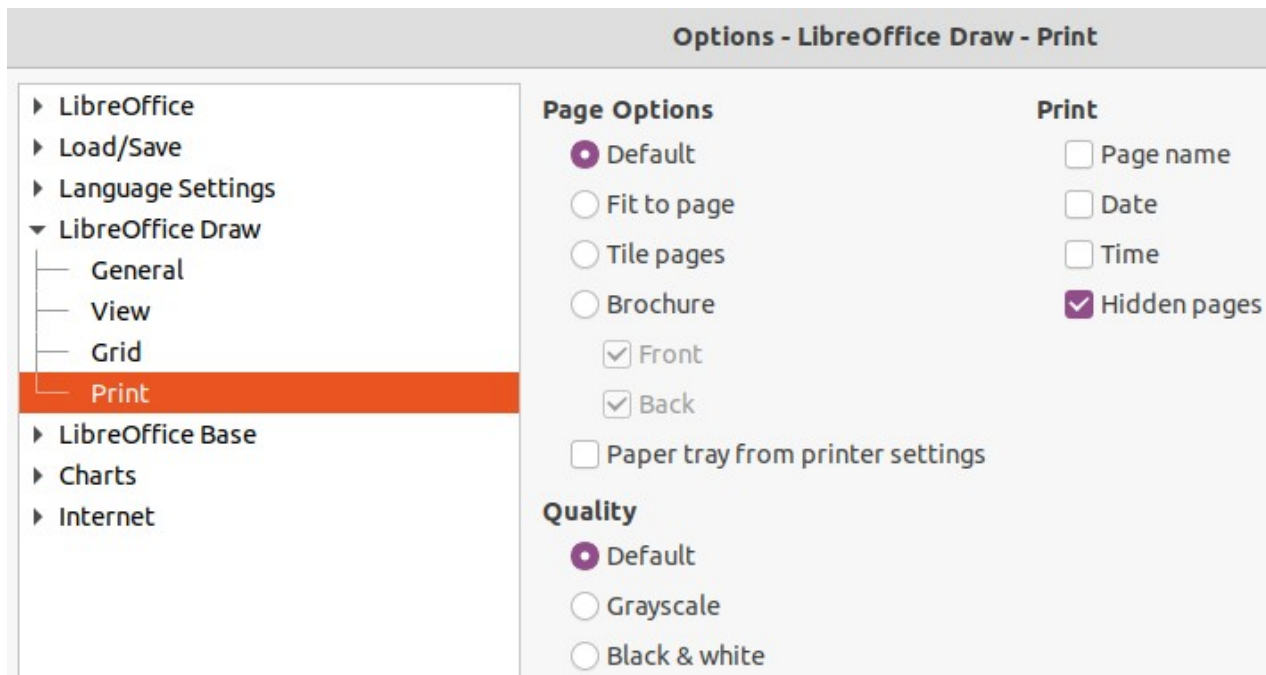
Options - LibreOffice Draw - Print

LibreOffice
Load/Save
Language Settings
LibreOffice Draw
General
View
Grid
Print
LibreOffice Base
Charts
Internet

Page Options
Default
Fit to page
Tile pages
Brochure
Front
Back
Paper tray from printer settings

Quality
Default
Grayscale
Black & white

Print
Page name
Date
Time
Hidden pages